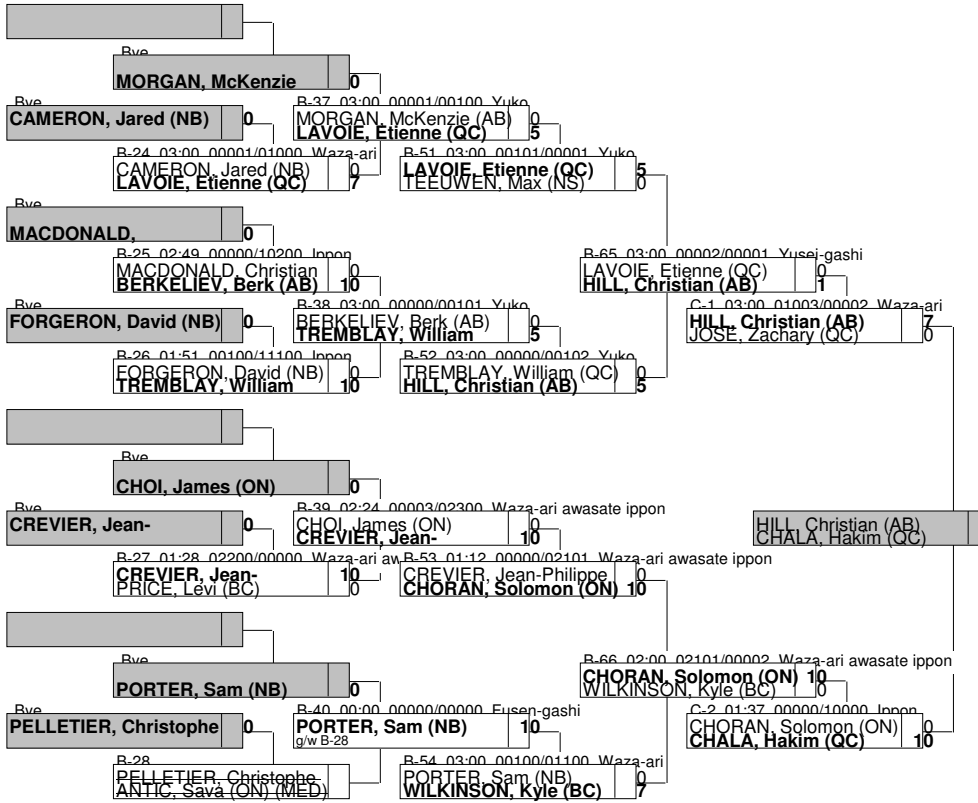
Bye
MORGAN, McKenzie 0
Bye
CAMERON, Jared (NB) 0
B-37 03:00 00001/00100 Yuko
MORGAN, McKenzie (AB) 0
LAVOIE, Etienne (QC) 5
B-24 03:00 00001/01000 Waza-ari
CAMERON, Jared (NB) 0
LAVOIE, Etienne (QC) 7
B-51 03:00 00101/00001 Yuko
LAVOIE, Etienne (QC) 5
TEEUWEN, Max (NS) 0
Bye
MACDONALD, 0
B-65 03:00 00002/00001 Yusei-gashi
LAVOIE, Etienne (QC) 0
HILL, Christian (AB) 1
B-25 02:49 00000/10200 Ippon
MACDONALD, Christian 0
BERKELIEV, Berk (AB) 10
Bye
FORGERON, David (NB) 0
B-38 03:00 00000/00101 Yuko
BERKELIEV, Berk (AB) 0
TREMBLAY, William 5
C-1 03:00 01003/00002 Waza-ari
HILL, Christian (AB) 7
JOSE, Zachary (QC) 0
B-26 01:51 00100/11100 Ippon
FORGERON, David (NB) 0
TREMBLAY, William 10
B-52 03:00 00000/00102 Yuko
TREMBLAY, William (QC) 0
HILL, Christian (AB) 5
Bye
CHOI, James (ON) 0
Bye
CREVIER, Jean- 0
B-39 02:24 00003/02300 Waza-ari awasate ippon
CHOI, James (ON) 0
CREVIER, Jean- 10
HILL, Christian (AB)
CHALA, Hakim (QC)
B-27 01:28 02200/00000 Waza-ari aw
CREVIER, Jean- 10
PRICE, Levi (BC) 0
B-53 01:12 00000/02101 Waza-ari awasate ippon
CREVIER, Jean-Philippe 0
CHORAN, Solomon (ON) 10
Bye
PORTER, Sam (NB) 0
B-66 02:00 02101/00002 Waza-ari awasate ippon
CHORAN, Solomon (ON) 10
WILKINSON, Kyle (BC) 0
Bye
PELLETIER, Christophe 0
B-40 00:00 00000/00000 Fusen-gashi
PORTER, Sam (NB) 10
g/w B-28
C-2 01:37 00000/10000 Ippon
CHORAN, Solomon (ON) 0
CHALA, Hakim (QC) 10
B-28
PELLETIER, Christophe
ANTIC, Sava (ON) (MED)
B-54 03:00 00100/01100 Waza-ari
PORTER, Sam (NB) 0
WILKINSON, Kyle (BC) 7